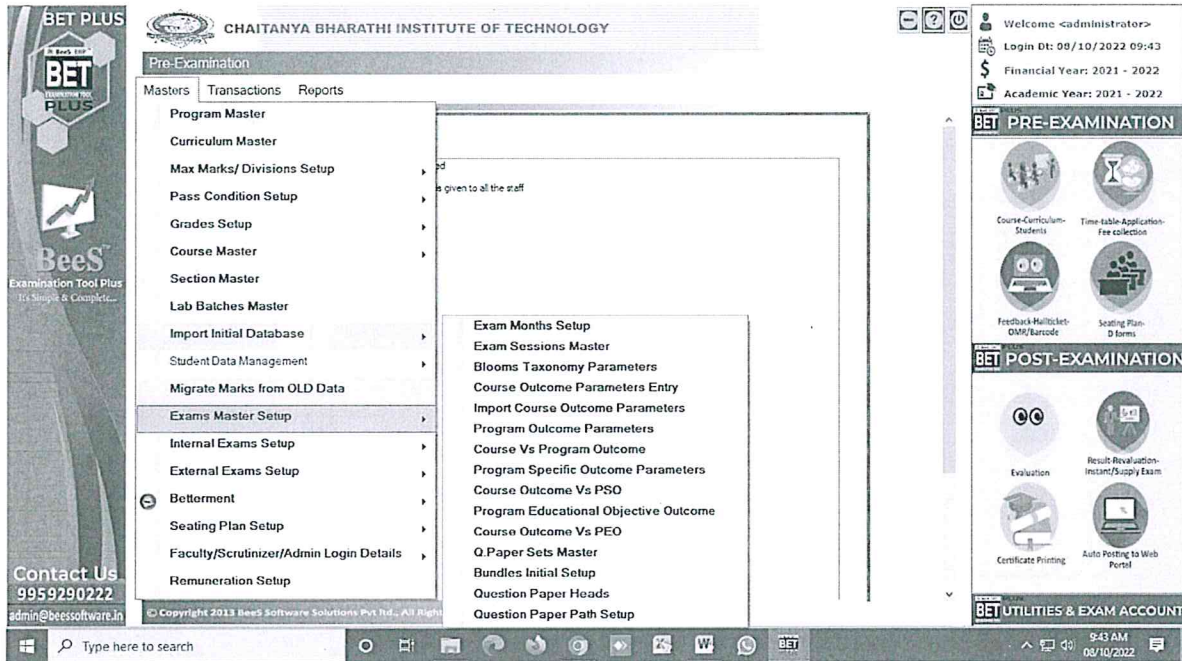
BET PLUS

BeeS ERP

BET

EXAMINATION TOOL

PLUS

BeeS

Examination Tool Plus

It's Simple & Complete...

Contact Us

9959290222

admin@beessoftware.in

CHAITANYA BHARATHI INSTITUTE OF TECHNOLOGY

Pre-Examination

Masters Transactions Reports

Program Master
Curriculum Master
Max Marks/ Divisions Setup
Pass Condition Setup
Grades Setup
Course Master
Section Master
Lab Batches Master
Import Initial Database
Student Data Management
Migrate Marks from OLD Data
Exams Master Setup
Internal Exams Setup
External Exams Setup
Betterment
Seating Plan Setup
Faculty/Scrutinizer/Admin Login Details
Remuneration Setup

ed

s given to all the staff

Exam Months Setup
Exam Sessions Master
Blooms Taxonomy Parameters
Course Outcome Parameters Entry
Import Course Outcome Parameters
Program Outcome Parameters
Course Vs Program Outcome
Program Specific Outcome Parameters
Course Outcome Vs PSO
Program Educational Objective Outcome
Course Outcome Vs PEO
Q.Paper Sets Master
Bundles Initial Setup
Question Paper Heads
Question Paper Path Setup

© Copyright 2013 BeeS Software Solutions Pvt ltd., All Right

Welcome <administrator>

Login Dt: 08/10/2022 09:43

Financial Year: 2021 - 2022

Academic Year: 2021 - 2022

BET PRE-EXAMINATION

Course-Curriculum-Students

Time-table-Application-Fee collection

Feedback-Hallticket-OMR/Barcode

Seating Plan-D forms

BET POST-EXAMINATION

Evaluation

Result-Revaluation-Instant/Supply Exam

Certificate Printing

Auto Posting to Web Portal

BET UTILITIES & EXAM ACCOUNT

Type here to search

9:43 AM

08/10/2022